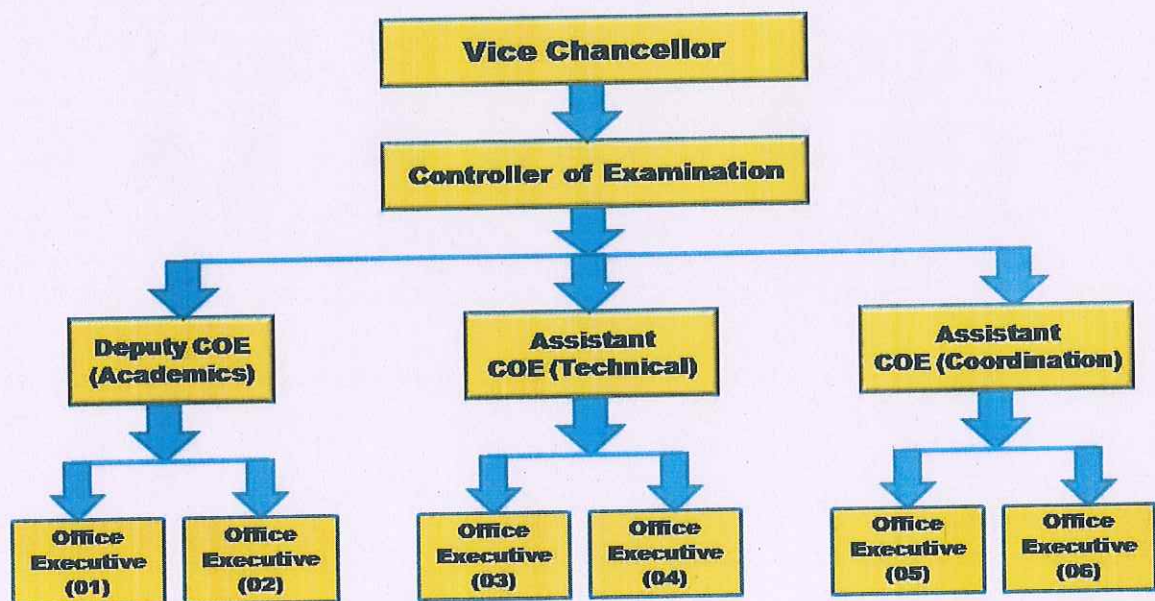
Vice Chancellor

Controller of Examination

Deputy COE (Academics)

Assistant COE (Technical)

Assistant COE (Coordination)

Office Executive (01)

Office Executive (02)

Office Executive (03)

Office Executive (04)

Office Executive (05)

Office Executive (06)